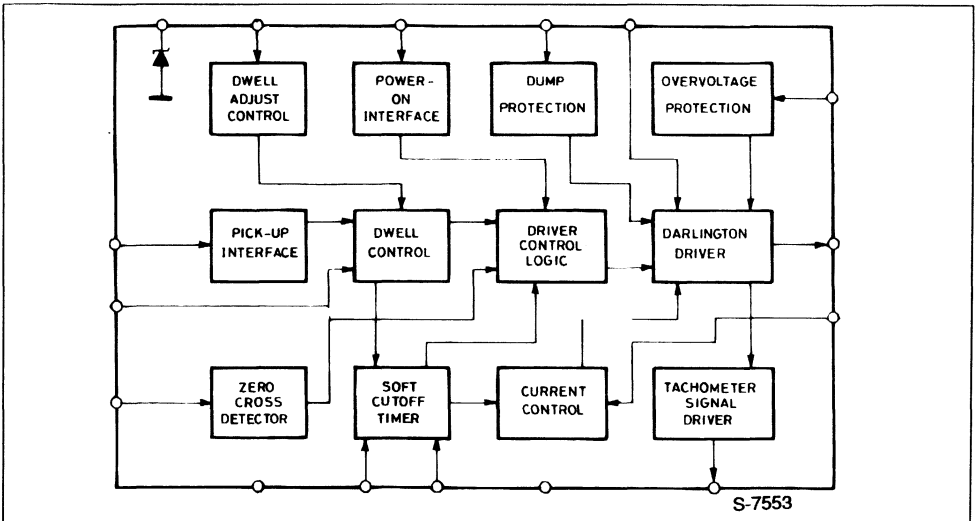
DWELL ADJUST CONTROL

POWER-ON INTERFACE

DUMP PROTECTION

OVERVOLTAGE PROTECTION

PICK-UP INTERFACE

DWELL CONTROL

DRIVER CONTROL LOGIC

DARLINGTON DRIVER

ZERO CROSS DETECTOR

SOFT CUTOFF TIMER

CURRENT CONTROL

TACHOMETER SIGNAL DRIVER

S-7553